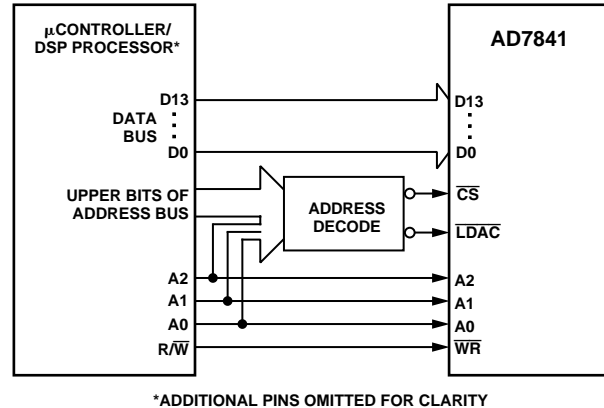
µCONTROLLER/ DSP PROCESSOR*

D13
DATA BUS
D0

UPPER BITS OF ADDRESS BUS

A2
A1
A0
R/$\overline{W}$

ADDRESS DECODE

AD7841

D13
D0

$\overline{CS}$
$\overline{LDAC}$

A2
A1
A0
$\overline{WR}$

*ADDITIONAL PINS OMITTED FOR CLARITY